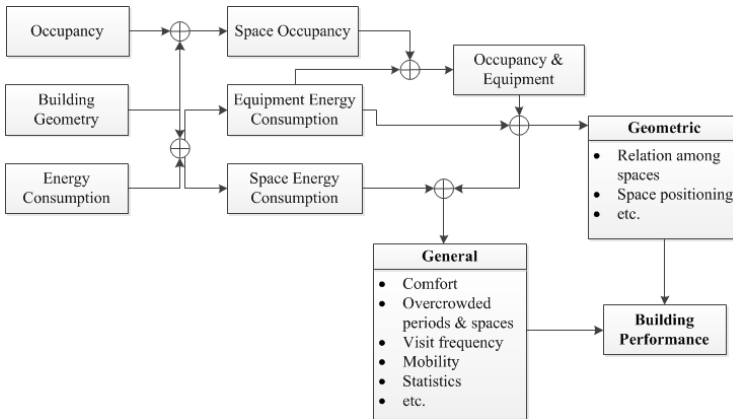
Occupancy

Space Occupancy

Occupancy & Equipment

Building Geometry

Equipment Energy Consumption

Geometric
- Relation among spaces
- Space positioning
- etc.

Energy Consumption

Space Energy Consumption

General
- Comfort
- Overcrowded periods & spaces
- Visit frequency
- Mobility
- Statistics
- etc.

Building Performance